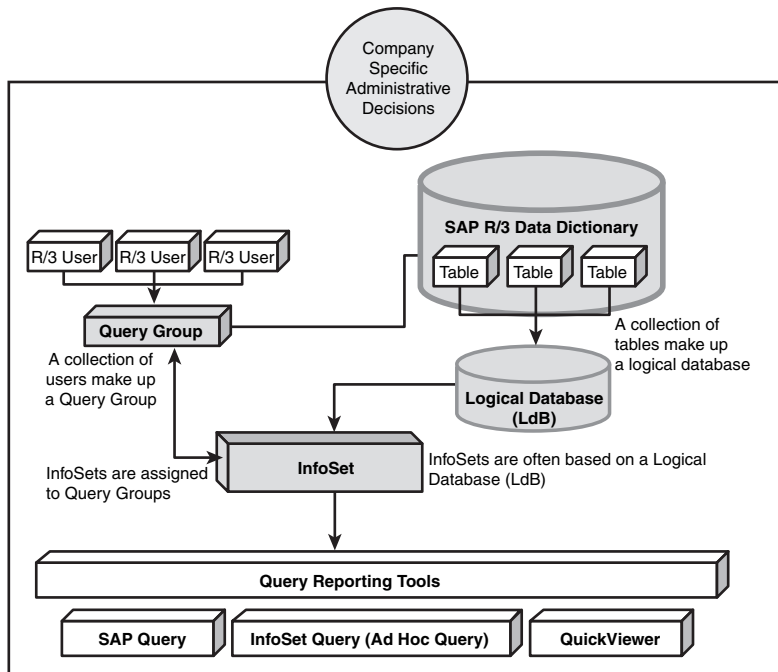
Company Specific Administrative Decisions

SAP R/3 Data Dictionary

Table

Table

Table

R/3 User

R/3 User

R/3 User

Query Group

A collection of tables make up a logical database

A collection of users make up a Query Group

Logical Database (LdB)

InfoSets are assigned to Query Groups

InfoSet

InfoSets are often based on a Logical Database (LdB)

Query Reporting Tools

SAP Query

InfoSet Query (Ad Hoc Query)

QuickViewer